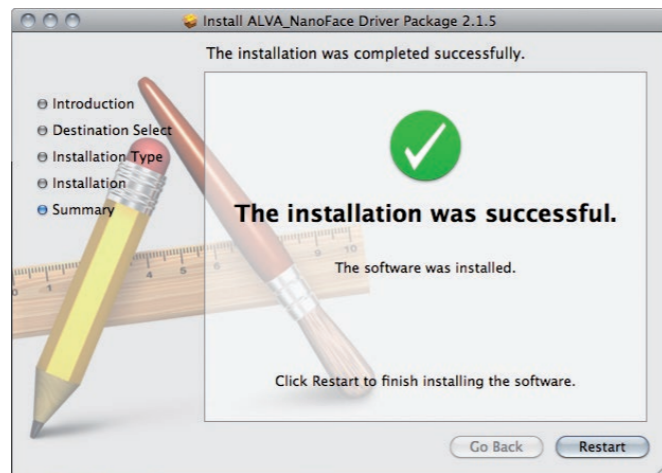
Install ALVA_NanoFace Driver Package 2.1.5

The installation was completed successfully.

Introduction
Destination Select
Installation Type
Installation
Summary

The installation was successful.

The software was installed.

Click Restart to finish installing the software.

Go Back
Restart